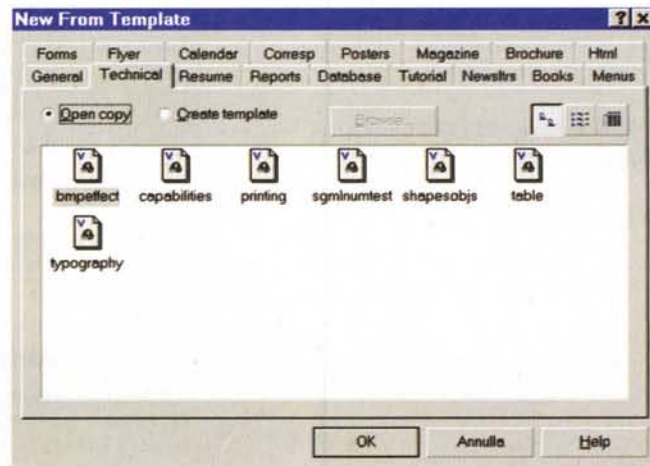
New From Template

?

x

Forms

Flyer

Calendar

Corresp

Posters

Magazine

Brochure

Html

General

Technical

Resume

Reports

Database

Tutorial

Newsltrs

Books

Menus

Open copy

Create template

Browse...

bmpeffect

capabilities

printing

sgmlnumtest

shapesobjs

table

typography

OK

Annulla

Help